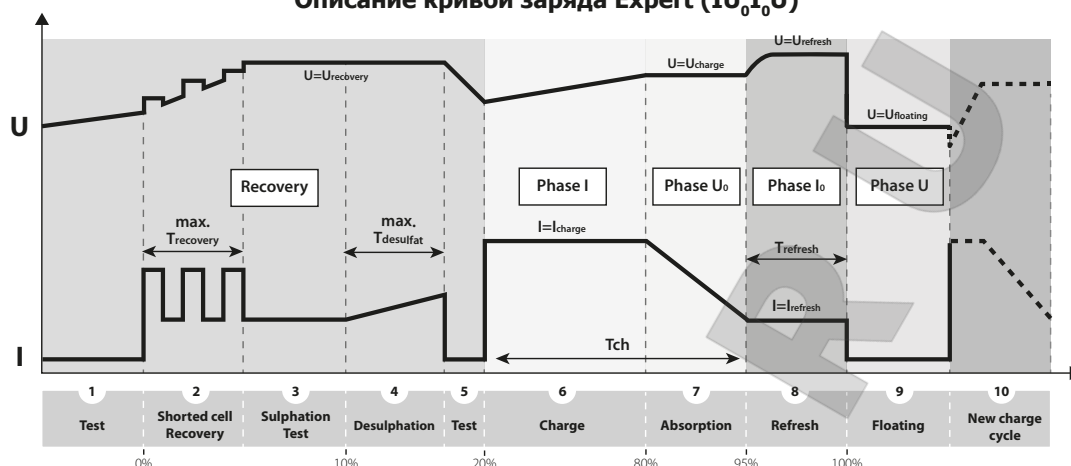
Описание кривой заряда Expert ($IU_0I_0U$)

U

I

U=Urecovery

U=Ucharge

U=Urefresh

U=Ufloating

Recovery

Phase I

Phase U₀

Phase I₀

Phase U

max. Trecovery

max. Tdesulfat

I=Icharge

Trefresh

I=Irefresh

Tch

| 1 | 2 | 3 | 4 | 5 | 6 | 7 | 8 | 9 | 10 |
|---|---|---|---|---|---|---|---|---|---|
| Test | Shorted cell Recovery | Sulphation Test | Desulphation | Test | Charge | Absorption | Refresh | Floating | New charge cycle |

0% 10% 20% 80% 95% 100%